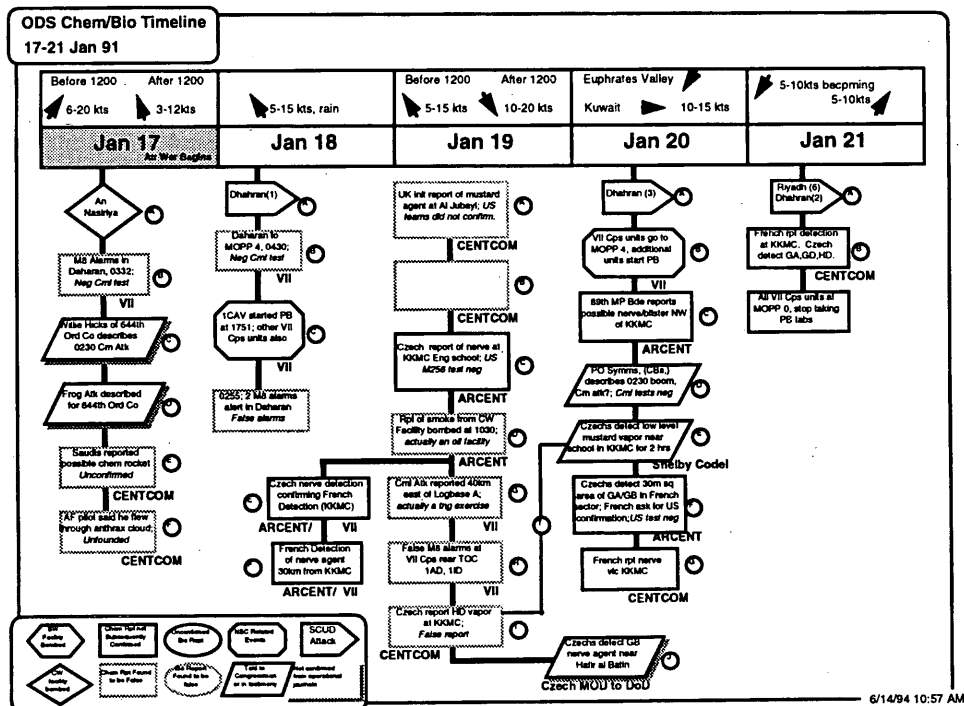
ODS Chem/Bio Timeline
17-21 Jan 91

| Before 1200 6-20 kts After 1200 3-12kts | 5-15 kts, rain | Before 1200 5-15 kts After 1200 10-20 kts | Euphrates Valley Kuwait 10-15 kts | 5-10kts becpming 5-10kts |
|---|---|---|---|---|
| Jan 17 Air War Begins | Jan 18 | Jan 19 | Jan 20 | Jan 21 |

An Nasiriya

M8 Alarms in Daharan, 0332; Neg Cml test

VII

Wike Hicks of 644th Ord Co describes 0230 Cm Atk

Frog Atk described for 644th Ord Co

Saudis reported possible chem rocket Unconfirmed

CENTCOM

AF pilot said he flew through anthrax cloud; Unfounded

CENTCOM

Dhahran(1)

Daharan to MOPP 4, 0430; Neg Cml test

VII

1CAV started PB at 1751; other VII Cps units also

VII

0255; 2 M8 alarms alert in Daharan False alarms

Czech nerve detection confirming French Detection (KKMC)

ARCENT/ VII

French Detection of nerve agent 30km from KKMC

ARCENT/ VII

UK init report of mustard agent at Al Jubayl; US teams did not confirm.

CENTCOM

CENTCOM

Czech report of nerve at KKMC Eng school; US M256 test neg

ARCENT

Rpt of smoke from CW Facility bombed at 1030; actually an oil facility

ARCENT

Cml Atk reported 40km east of Logbase A; actually a tng exercise

VII

False M8 alarms at VII Cps rear TOC 1AD, 1ID

VII

Czech report HD vapor at KKMC; False report

CENTCOM

Dhahran (3)

VII Cps units go to MOPP 4, additional units start PB

VII

89th MP Bde reports possible nerve/blister NW of KKMC

ARCENT

PO Symms, (CBs), describes 0230 boom, Cm atk?; Cml tests neg

Czechs detect low level mustard vapor near school in KKMC for 2 hrs

Shelby Codel

Czechs detect 30m sq area of GA/GB in French sector; French ask for US confirmation;US test neg

ARCENT

French rpt nerve vic KKMC

CENTCOM

Czechs detect GB nerve agent near Hafir al Batin

Czech MOU to DoD

Riyadh (6) Dhahran(2)

French rpt detection at KKMC. Czech detect GA,GD,HD.

CENTCOM

All VII Cps units at MOPP 0, stop taking PB tabs

BW Facility Bombed

Chem Rpt not Subsequently Confirmed

Unconfirmed Bio Rpt

NBC Related Events

SCUD Attack

CW facility bombed

Chem Rpt Found to be False

Bio Report Found to be false

Told to Congressmen or in testimony

Not confirmed from operational journals

6/14/94 10:57 AM